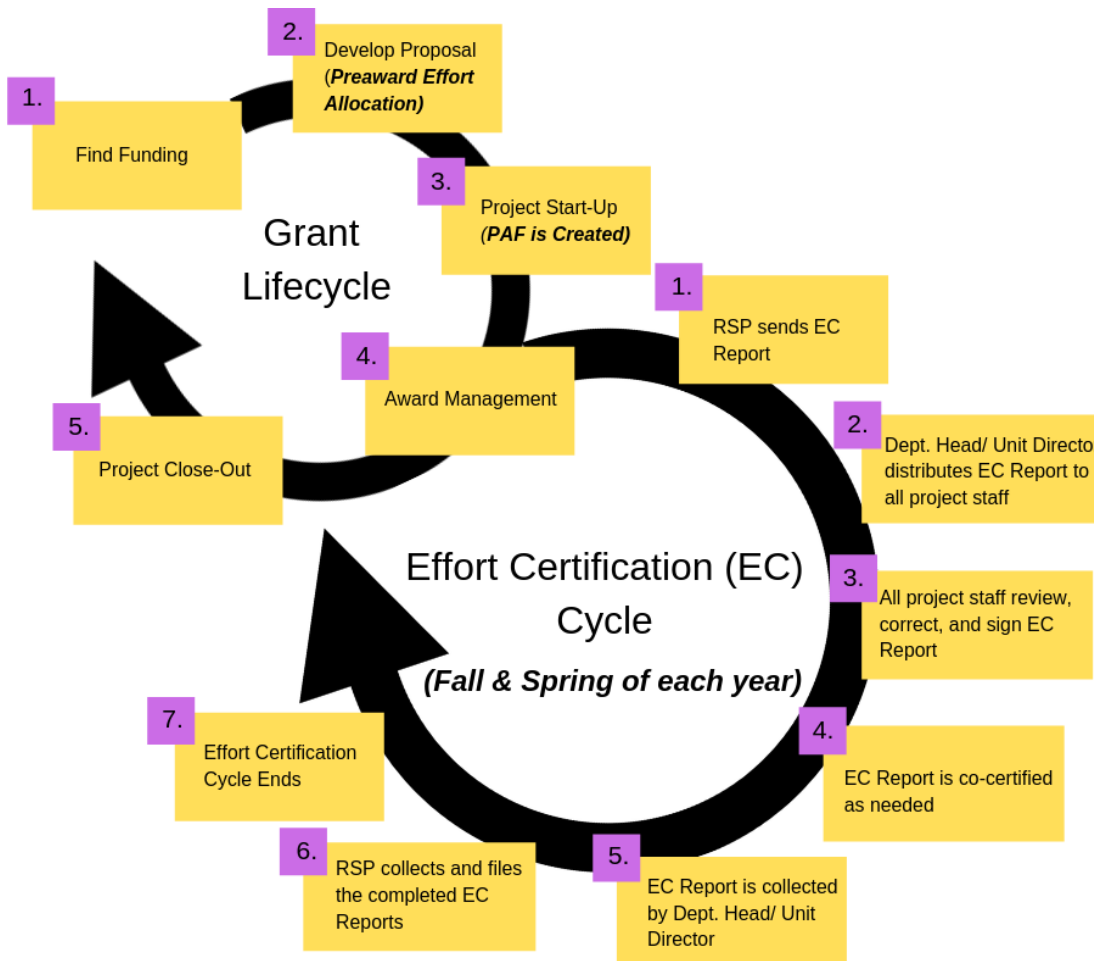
Grant Lifecycle

1. Find Funding

2. Develop Proposal (**Preaward Effort Allocation)**

3. Project Start-Up (**PAF is Created)**

4. Award Management

5. Project Close-Out

Effort Certification (EC) Cycle

**(Fall & Spring of each year)**

1. RSP sends EC Report

2. Dept. Head/ Unit Directo distributes EC Report to all project staff

3. All project staff review, correct, and sign EC Report

4. EC Report is co-certified as needed

5. EC Report is collected by Dept. Head/ Unit Director

6. RSP collects and files the completed EC Reports

7. Effort Certification Cycle Ends